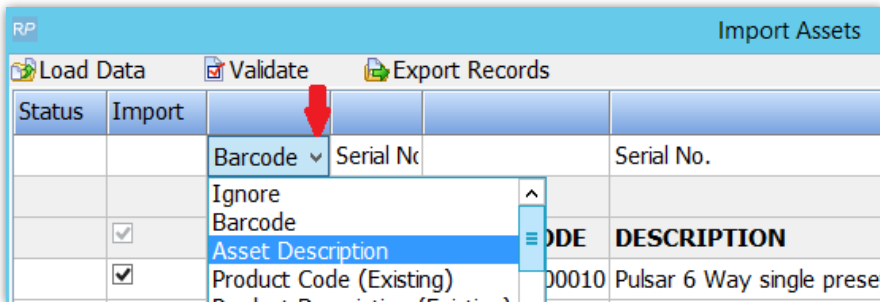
RP

Import Assets

Load Data
Validate
Export Records

| Status | Import | | | |
|---|---|---|---|---|
| | | Barcode | Serial No | Serial No. |
| | | | | |
| | ✓ | | ODE | DESCRIPTION |
| | ✓ | | 00010 | Pulsar 6 Way single prese |

Ignore
Barcode
Asset Description
Product Code (Existing)
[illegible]